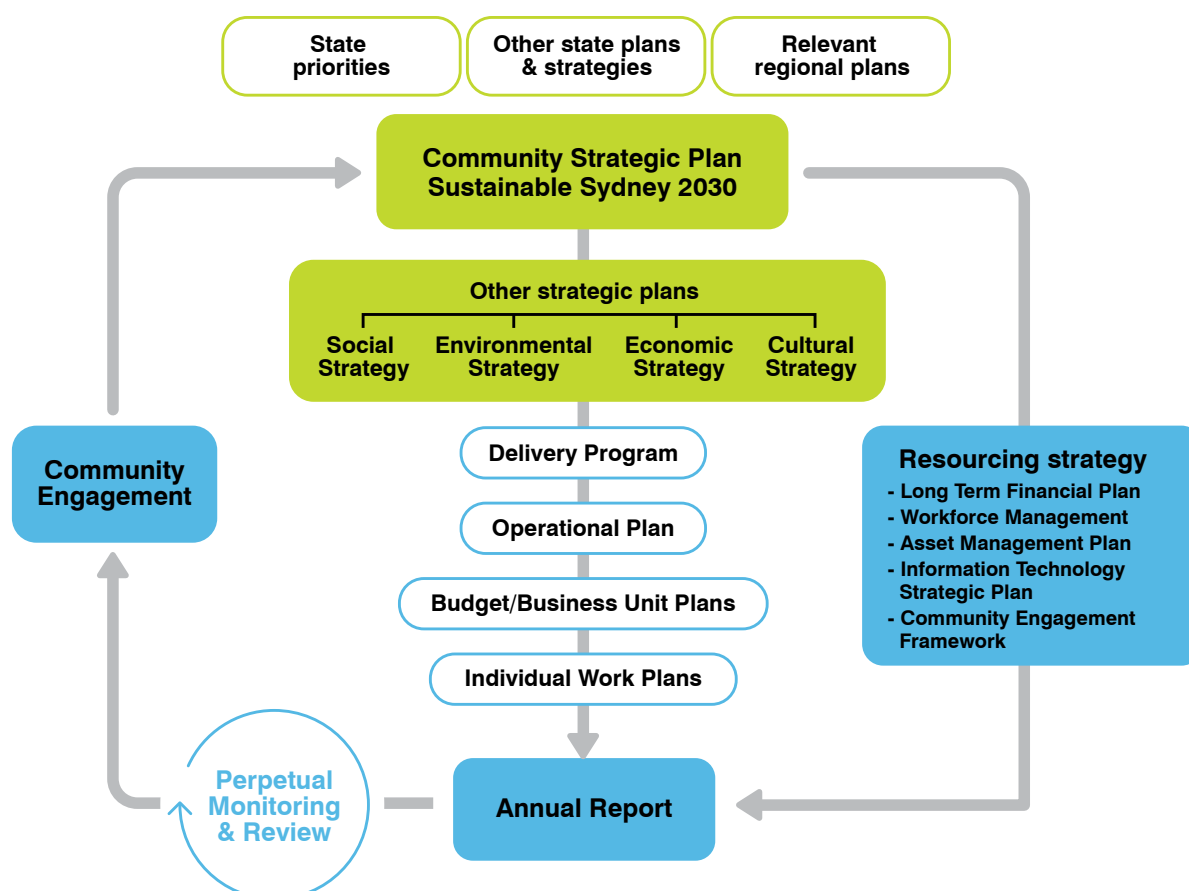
State priorities

Other state plans & strategies

Relevant regional plans

Community Strategic Plan
Sustainable Sydney 2030

Other strategic plans

Social Strategy

Environmental Strategy

Economic Strategy

Cultural Strategy

Community Engagement

Delivery Program

Operational Plan

Budget/Business Unit Plans

Individual Work Plans

Resourcing strategy
- Long Term Financial Plan
- Workforce Management
- Asset Management Plan
- Information Technology Strategic Plan
- Community Engagement Framework

Perpetual Monitoring & Review

Annual Report